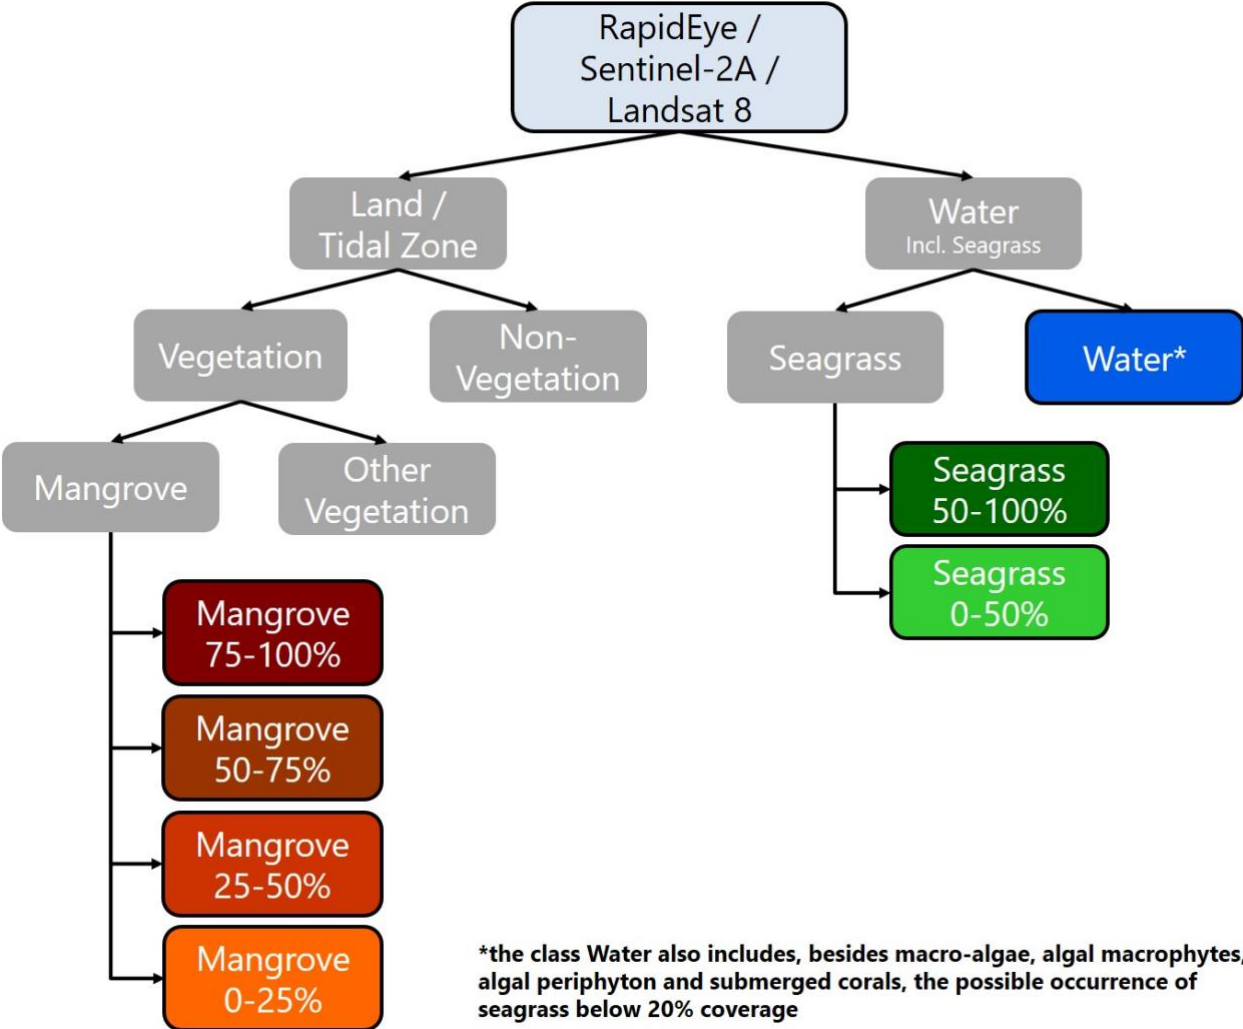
RapidEye / Sentinel-2A / Landsat 8

Land / Tidal Zone

Water
Incl. Seagrass

Vegetation

Non-Vegetation

Seagrass

Water*

Mangrove

Other Vegetation

Seagrass 50-100%

Seagrass 0-50%

Mangrove 75-100%

Mangrove 50-75%

Mangrove 25-50%

Mangrove 0-25%

*the class Water also includes, besides macro-algae, algal macrophytes, algal periphyton and submerged corals, the possible occurrence of seagrass below 20% coverage